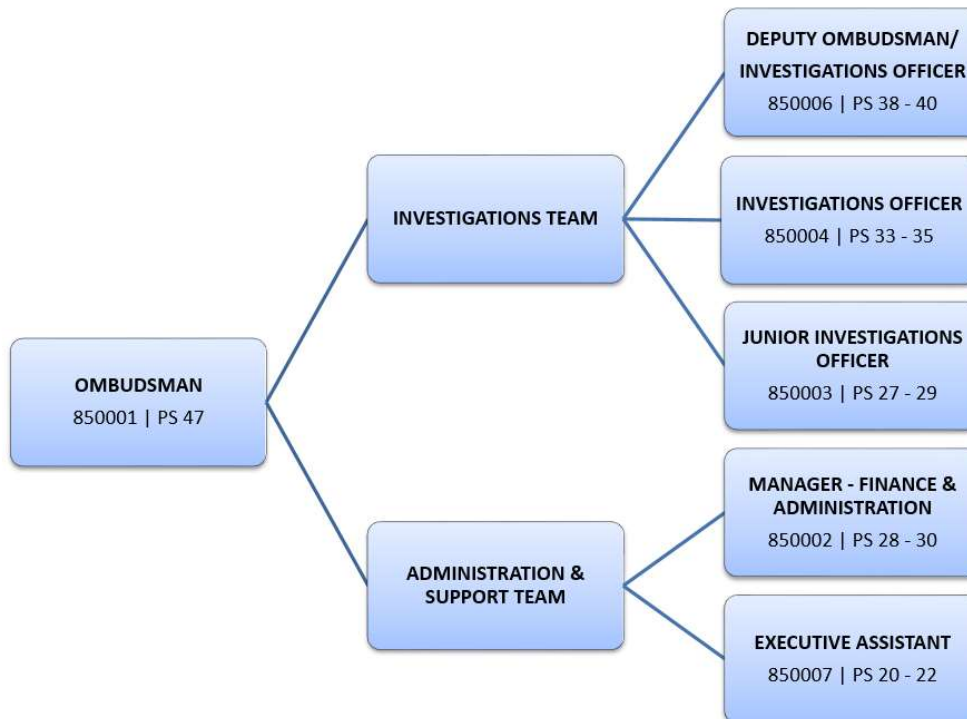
OMBUDSMAN
850001 | PS 47

INVESTIGATIONS TEAM

ADMINISTRATION & SUPPORT TEAM

DEPUTY OMBUDSMAN/ INVESTIGATIONS OFFICER
850006 | PS 38 - 40

INVESTIGATIONS OFFICER
850004 | PS 33 - 35

JUNIOR INVESTIGATIONS OFFICER
850003 | PS 27 - 29

MANAGER - FINANCE & ADMINISTRATION
850002 | PS 28 - 30

EXECUTIVE ASSISTANT
850007 | PS 20 - 22